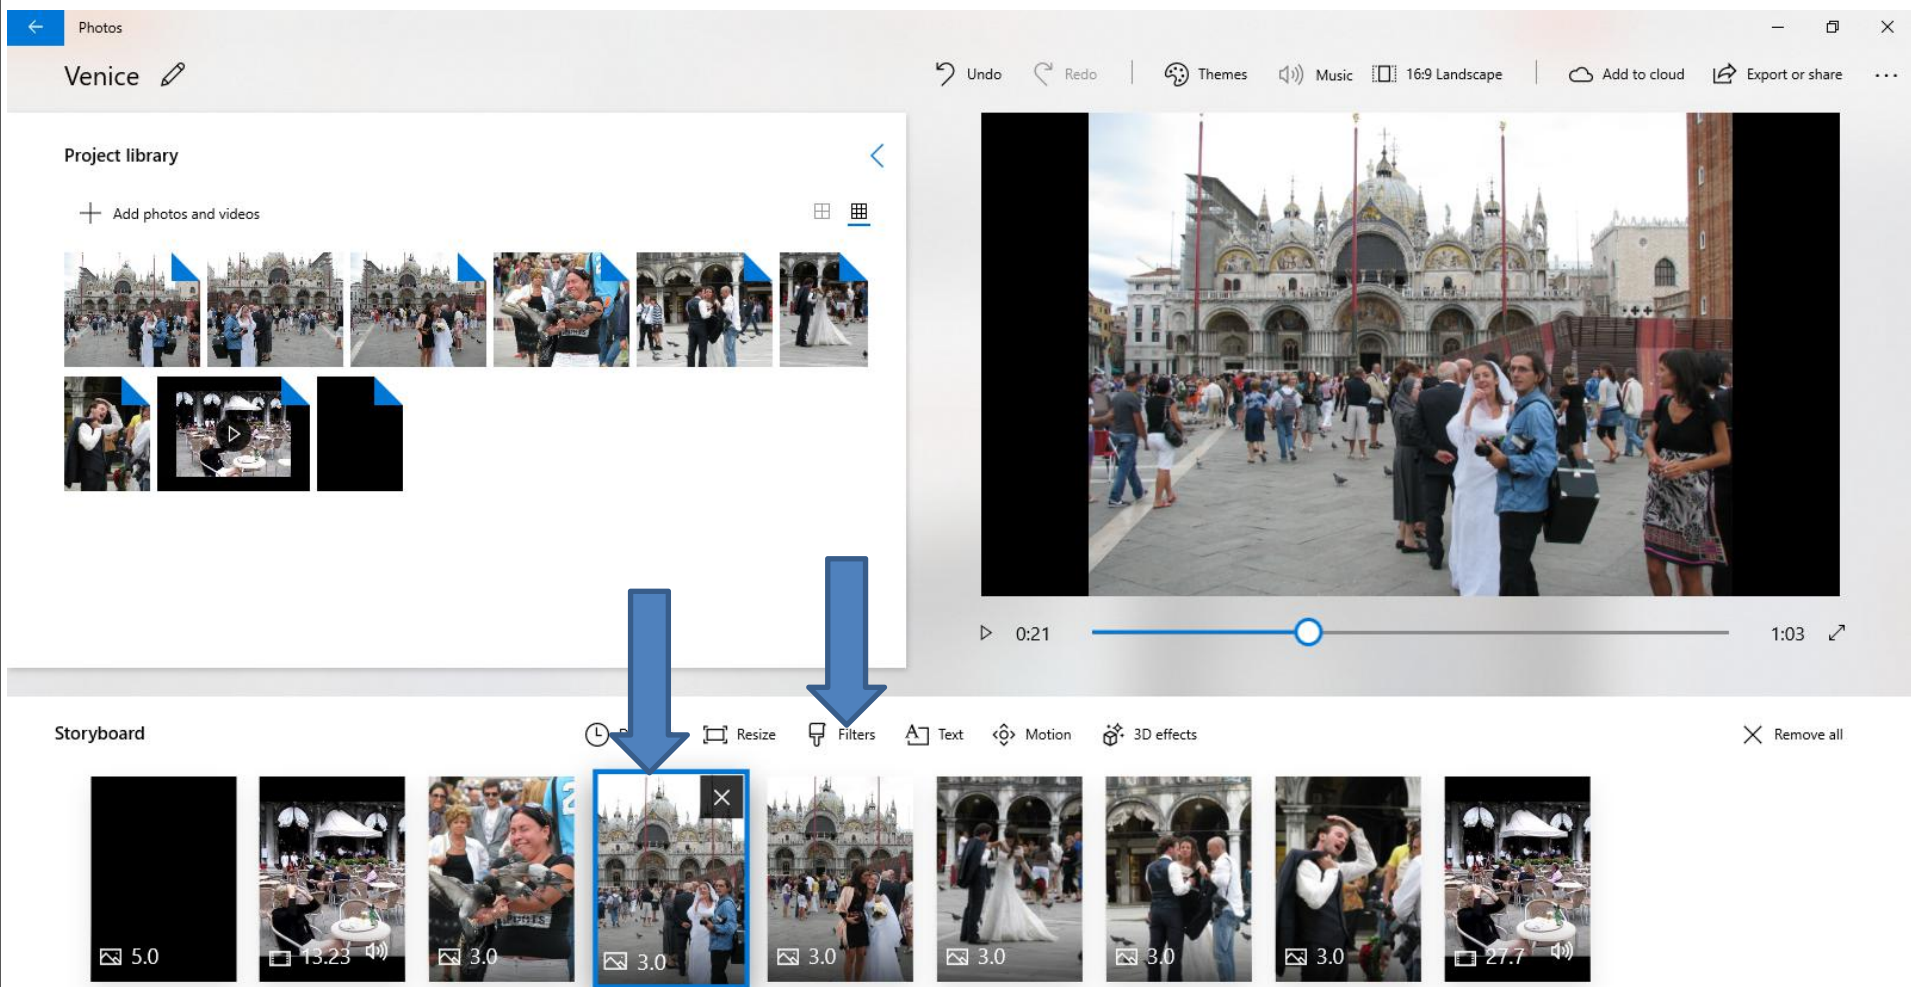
Photos

Venice

Undo Redo Themes Music 16:9 Landscape Add to cloud Export or share ...

Project library

Add photos and videos

0:21 1:03

Storyboard

Resize Filters Text Motion 3D effects Remove all

5.0 13.23 3.0 3.0 3.0 3.0 3.0 3.0 27.7